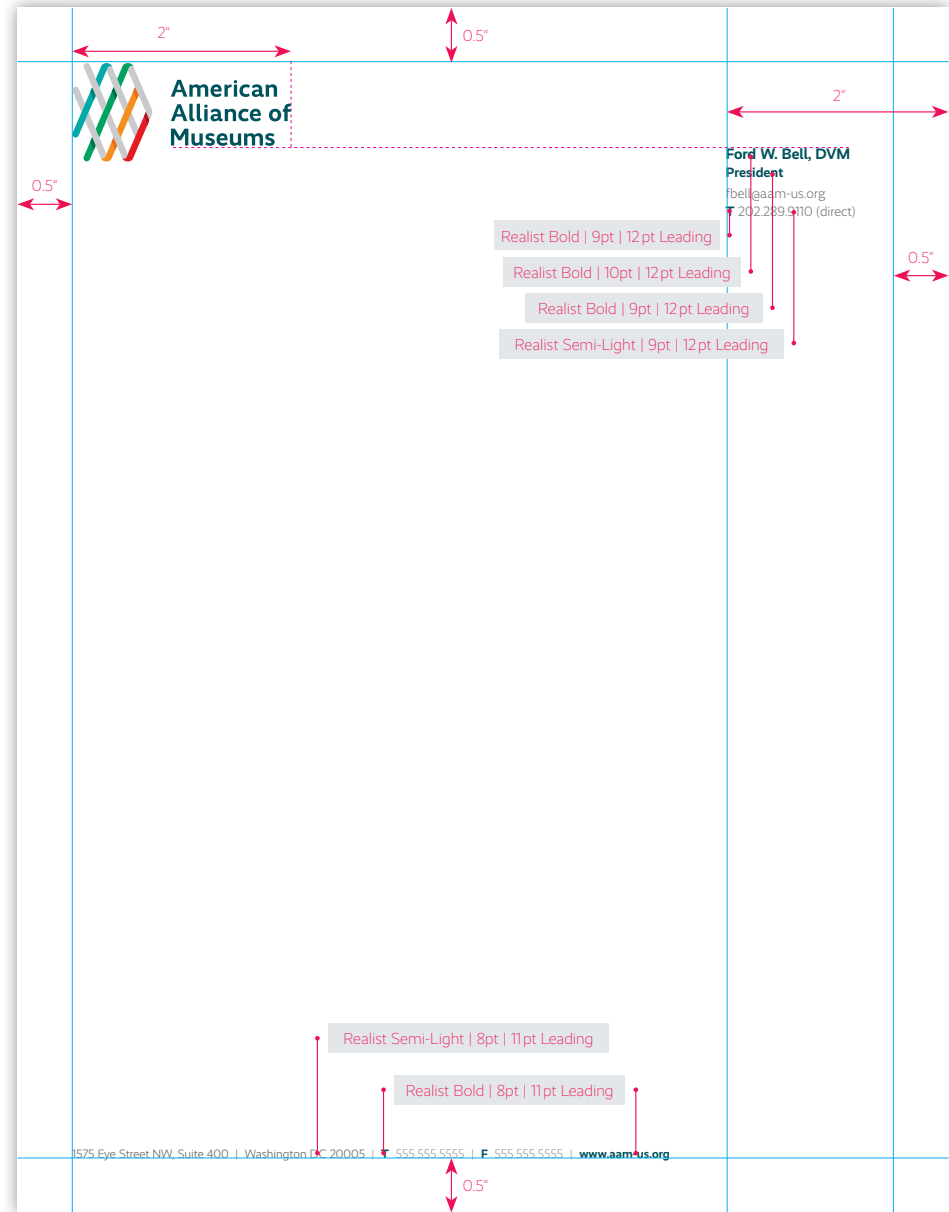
2"

0.5"

American Alliance of Museums

2"

0.5"

Ford W. Bell, DVM
President
fbell@aam-us.org
T 202.289.9110 (direct)

Realist Bold | 9pt | 12pt Leading

Realist Bold | 10pt | 12pt Leading

Realist Bold | 9pt | 12pt Leading

Realist Semi-Light | 9pt | 12pt Leading

0.5"

Realist Semi-Light | 8pt | 11pt Leading

Realist Bold | 8pt | 11pt Leading

1575 Eye Street NW, Suite 400 | Washington DC 20005 | T 555.555.5555 | F 555.555.5555 | www.aam-us.org

0.5"